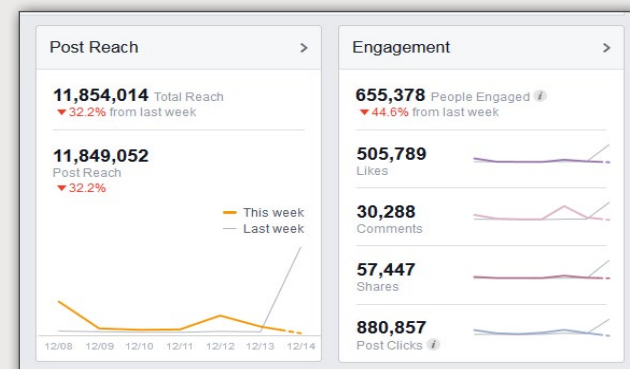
Post Reach >

11,854,014 Total Reach
▼32.2% from last week

11,849,052
Post Reach
▼32.2%

This week
Last week

12/08 12/09 12/10 12/11 12/12 12/13 12/14

Engagement >

655,378 People Engaged i
▼44.6% from last week

505,789
Likes

30,288
Comments

57,447
Shares

880,857
Post Clicks i